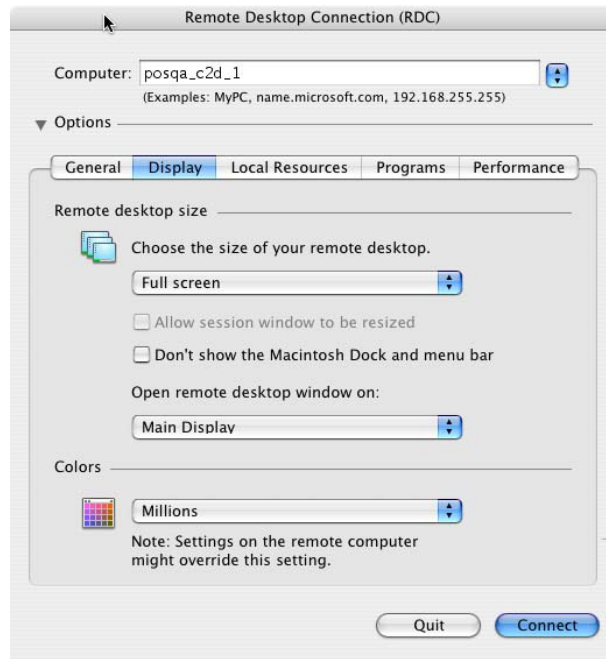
Remote Desktop Connection (RDC)

Computer: posqa_c2d_1
(Examples: MyPC, name.microsoft.com, 192.168.255.255)

Options

General | Display | Local Resources | Programs | Performance

Remote desktop size

Choose the size of your remote desktop.

Full screen

Allow session window to be resized

Don't show the Macintosh Dock and menu bar

Open remote desktop window on:

Main Display

Colors

Millions

Note: Settings on the remote computer might override this setting.

Quit

Connect